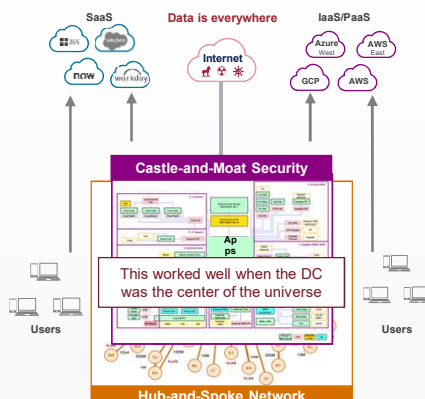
SaaS

365

now

workday

Data is everywhere

Internet

IaaS/PaaS

Azure West

AWS East

GCP

AWS

Castle-and-Moat Security

Ap ps

This worked well when the DC was the center of the universe

Users

Users

Hub-and-Spoke Network